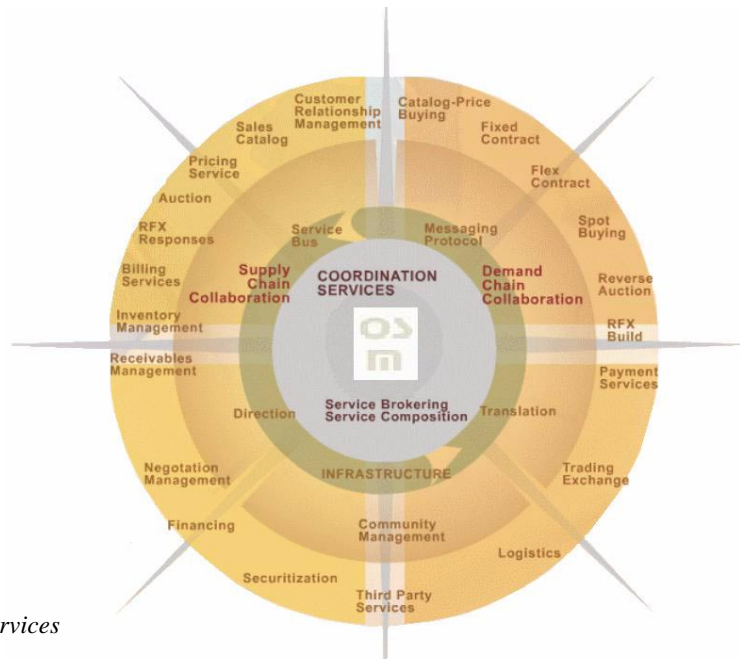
Customer Relationship Management

Catalog-Price Buying

Sales Catalog

Fixed Contract

Pricing Service

Flex Contract

Auction

Spot Buying

RFX Responses

Service Bus

Messaging Protocol

Billing Services

Supply Chain Collaboration

COORDINATION SERVICES

Demand Chain Collaboration

Reverse Auction

Inventory Management

RFX Build

Receivables Management

OS
m

Payment Services

Direction

Service Brokering Service Composition

Translation

Negotiation Management

INFRASTRUCTURE

Trading Exchange

Financing

Community Management

Logistics

Securitization

Third Party Services

rvices